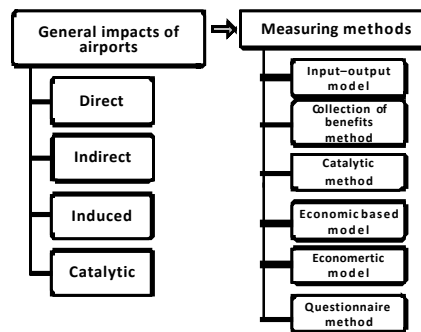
General impacts of airports

Direct

Indirect

Induced

Catalytic

Measuring methods

Input–output model

Collection of benefits method

Catalytic method

Economic based model

Econometric model

Questionnaire method